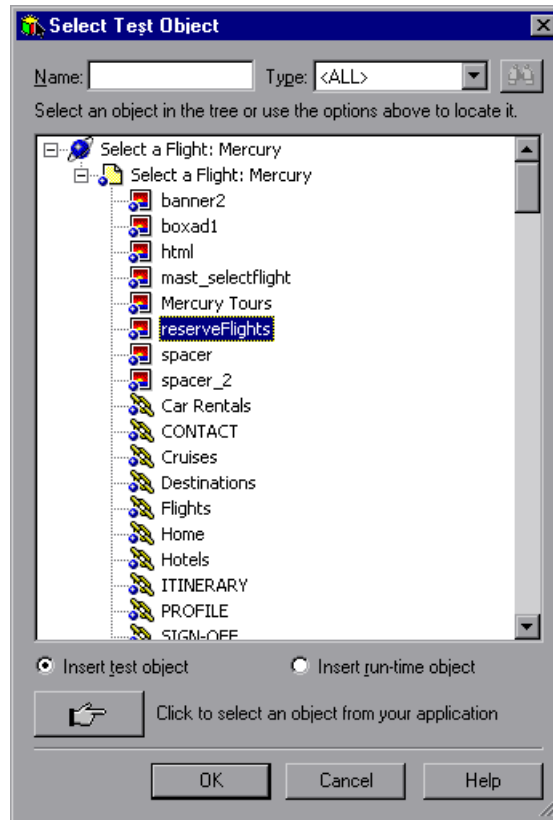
Select Test Object

Name:

Type: <ALL>

Select an object in the tree or use the options above to locate it.

Select a Flight: Mercury
Select a Flight: Mercury
banner2
boxad1
html
mast_selectflight
Mercury Tours
reserveFlights
spacer
spacer_2
Car Rentals
CONTACT
Cruises
Destinations
Flights
Home
Hotels
ITINERARY
PROFILE
SIGN-OFF

Insert test object

Insert run-time object

Click to select an object from your application

OK

Cancel

Help